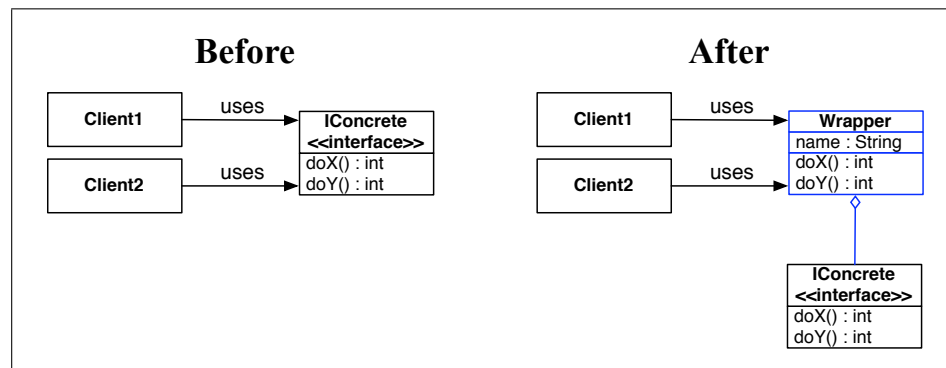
Before

Client1

uses

IConcrete
<<interface>>
doX() : int
doY() : int

Client2

uses

After

Client1

uses

Wrapper
name : String
doX() : int
doY() : int

Client2

uses

IConcrete
<<interface>>
doX() : int
doY() : int